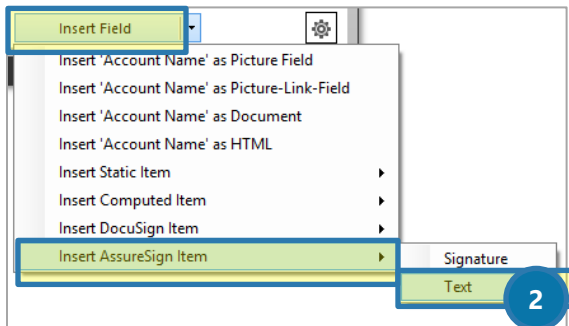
Insert Field

Insert 'Account Name' as Picture Field
Insert 'Account Name' as Picture-Link-Field
Insert 'Account Name' as Document
Insert 'Account Name' as HTML
Insert Static Item
Insert Computed Item
Insert DocuSign Item
Insert AssureSign Item

Signature
Text

2